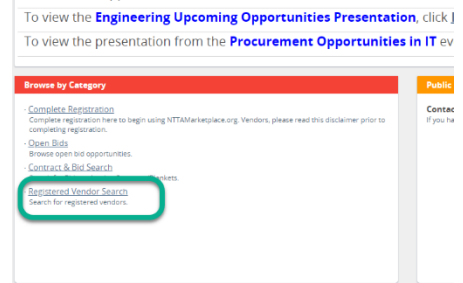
To view the **Engineering Upcoming Opportunities Presentation**, click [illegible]

To view the presentation from the **Procurement Opportunities in IT** ev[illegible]

Browse by Category

· Complete Registration
Complete registration here to begin using NTTAMarketplace.org. Vendors, please read this disclaimer prior to completing registration.

· Open Bids
Browse open bid opportunities.

· Contract & Bid Search
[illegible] blankets.

· Registered Vendor Search
Search for registered vendors.

Public

Contac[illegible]
If you ha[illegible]